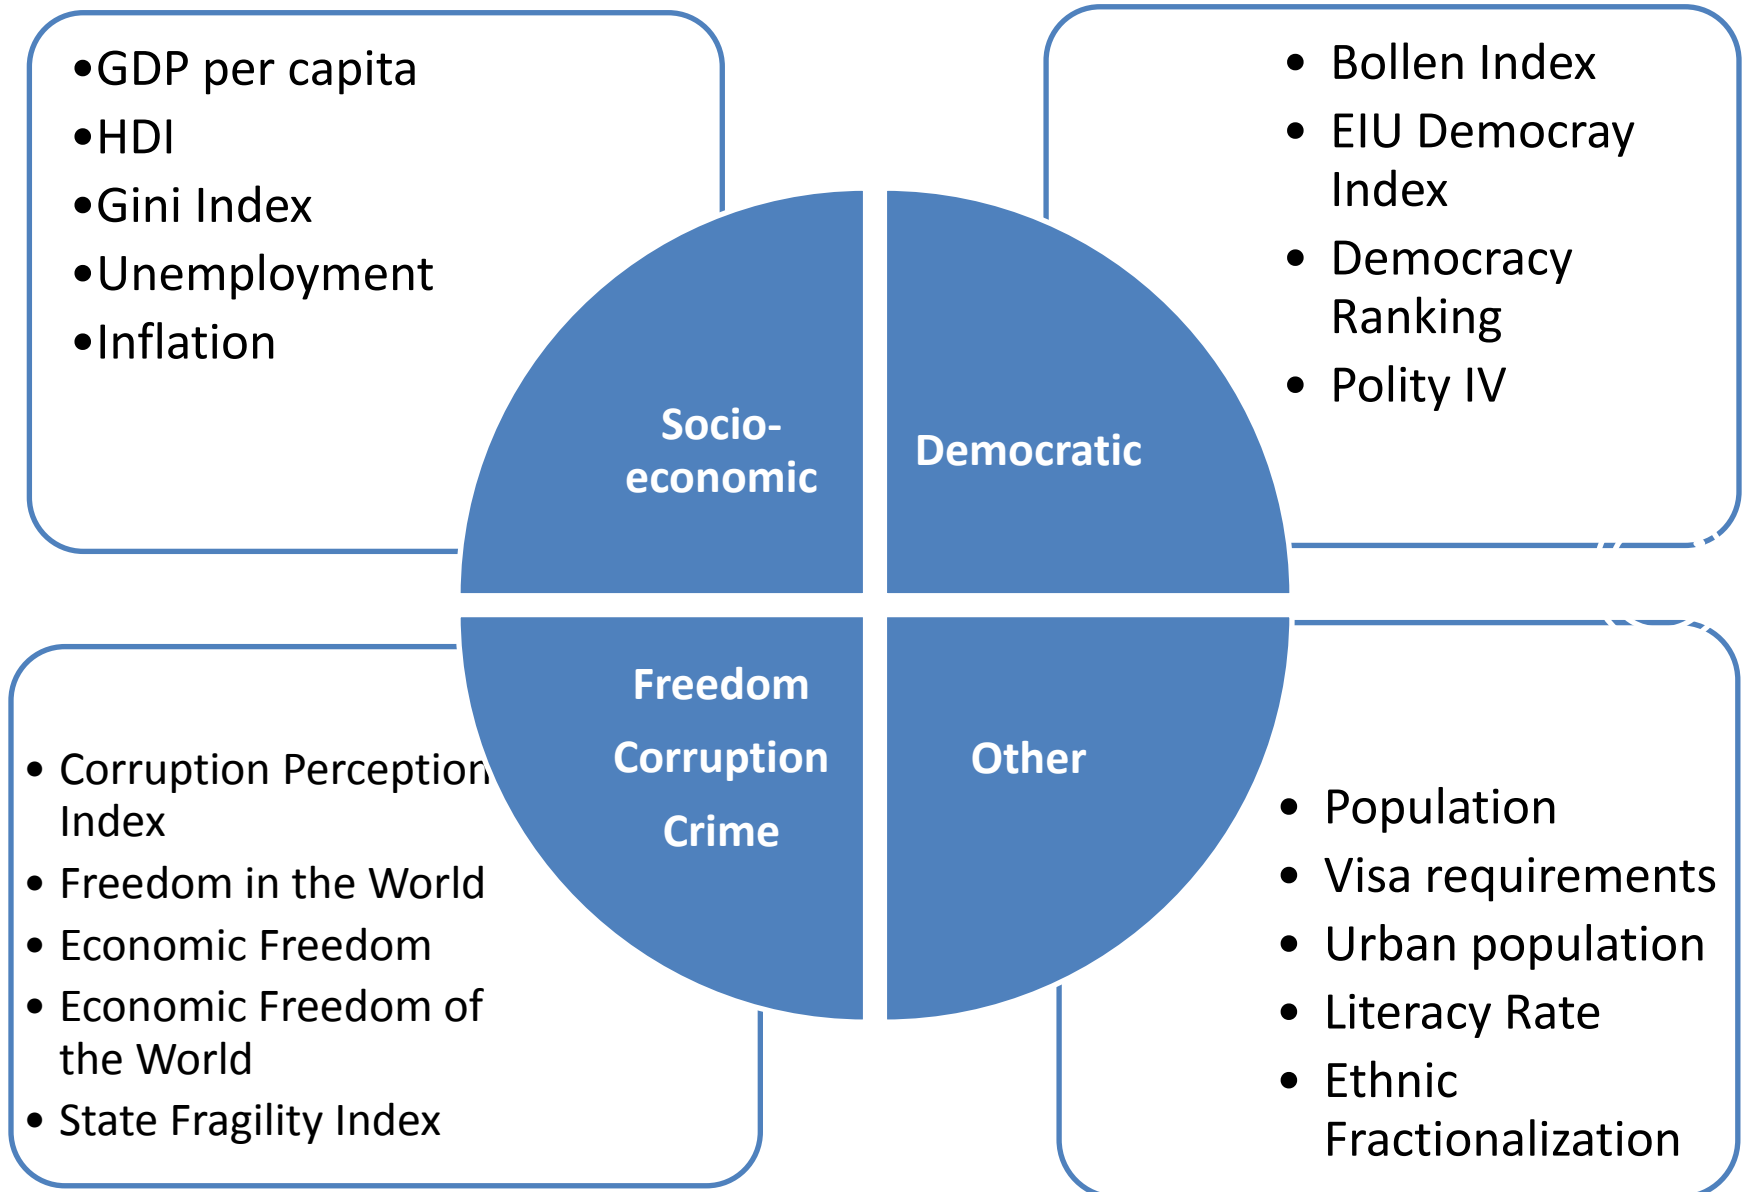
•GDP per capita
•HDI
•Gini Index
•Unemployment
•Inflation

• Bollen Index
• EIU Democray Index
• Democracy Ranking
• Polity IV

Socio-economic

Democratic

Freedom
Corruption
Crime

Other

• Corruption Perception Index
• Freedom in the World
• Economic Freedom
• Economic Freedom of the World
• State Fragility Index

• Population
• Visa requirements
• Urban population
• Literacy Rate
• Ethnic Fractionalization